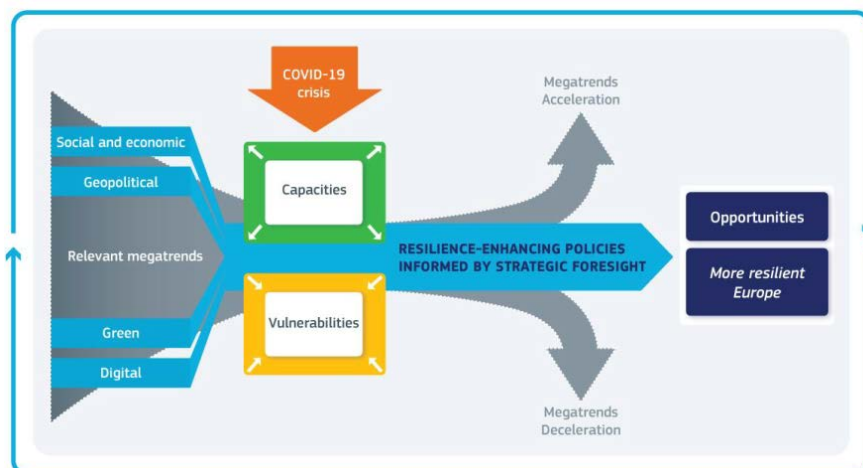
COVID-19 crisis

Megatrends Acceleration

Social and economic

Geopolitical

Relevant megatrends

Green

Digital

Capacities

Vulnerabilities

RESILIENCE-ENHANCING POLICIES INFORMED BY STRATEGIC FORESIGHT

Megatrends Deceleration

Opportunities

More resilient Europe